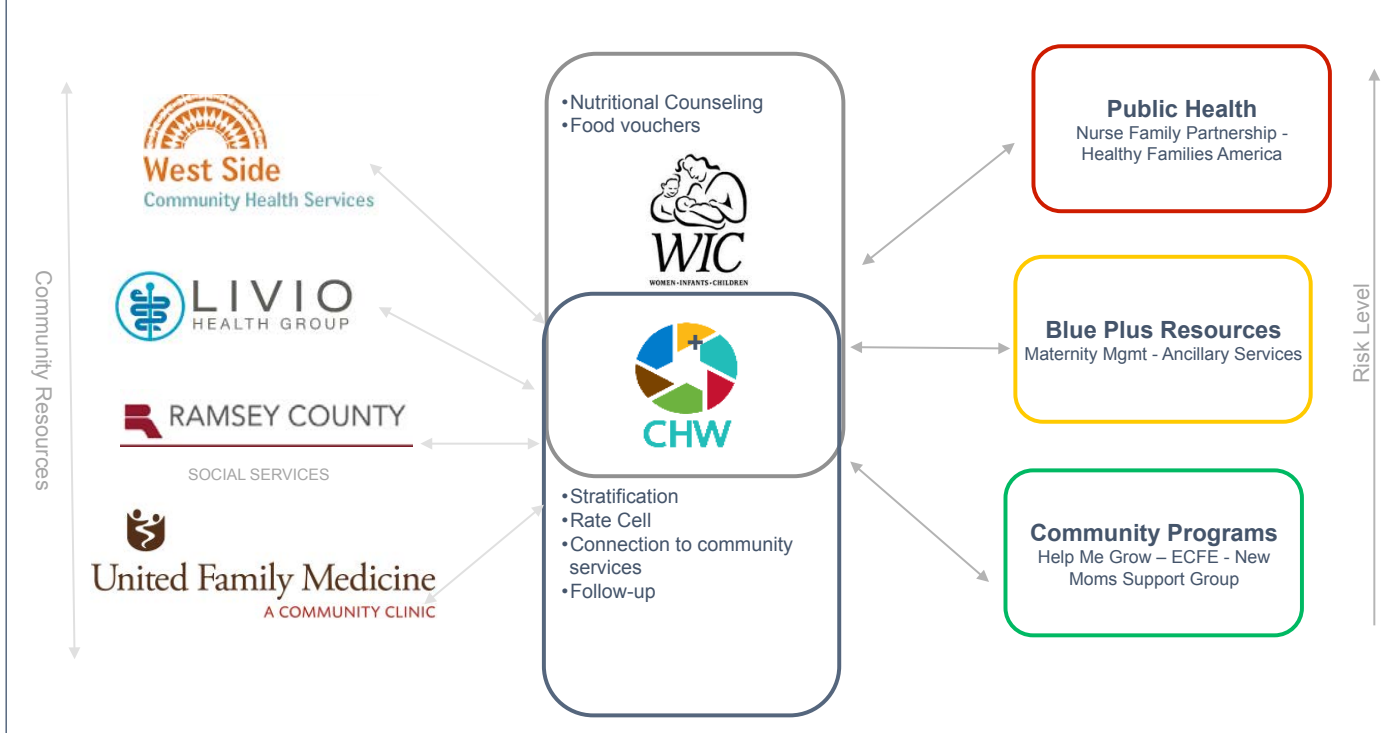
Community Resources

West Side
Community Health Services

LIVIO
HEALTH GROUP

RAMSEY COUNTY
SOCIAL SERVICES

United Family Medicine
A COMMUNITY CLINIC

•Nutritional Counseling
•Food vouchers

WIC
WOMEN • INFANTS • CHILDREN

CHW

•Stratification
•Rate Cell
•Connection to community services
•Follow-up

Public Health
Nurse Family Partnership - Healthy Families America

Blue Plus Resources
Maternity Mgmt - Ancillary Services

Community Programs
Help Me Grow – ECFE - New Moms Support Group

Risk Level